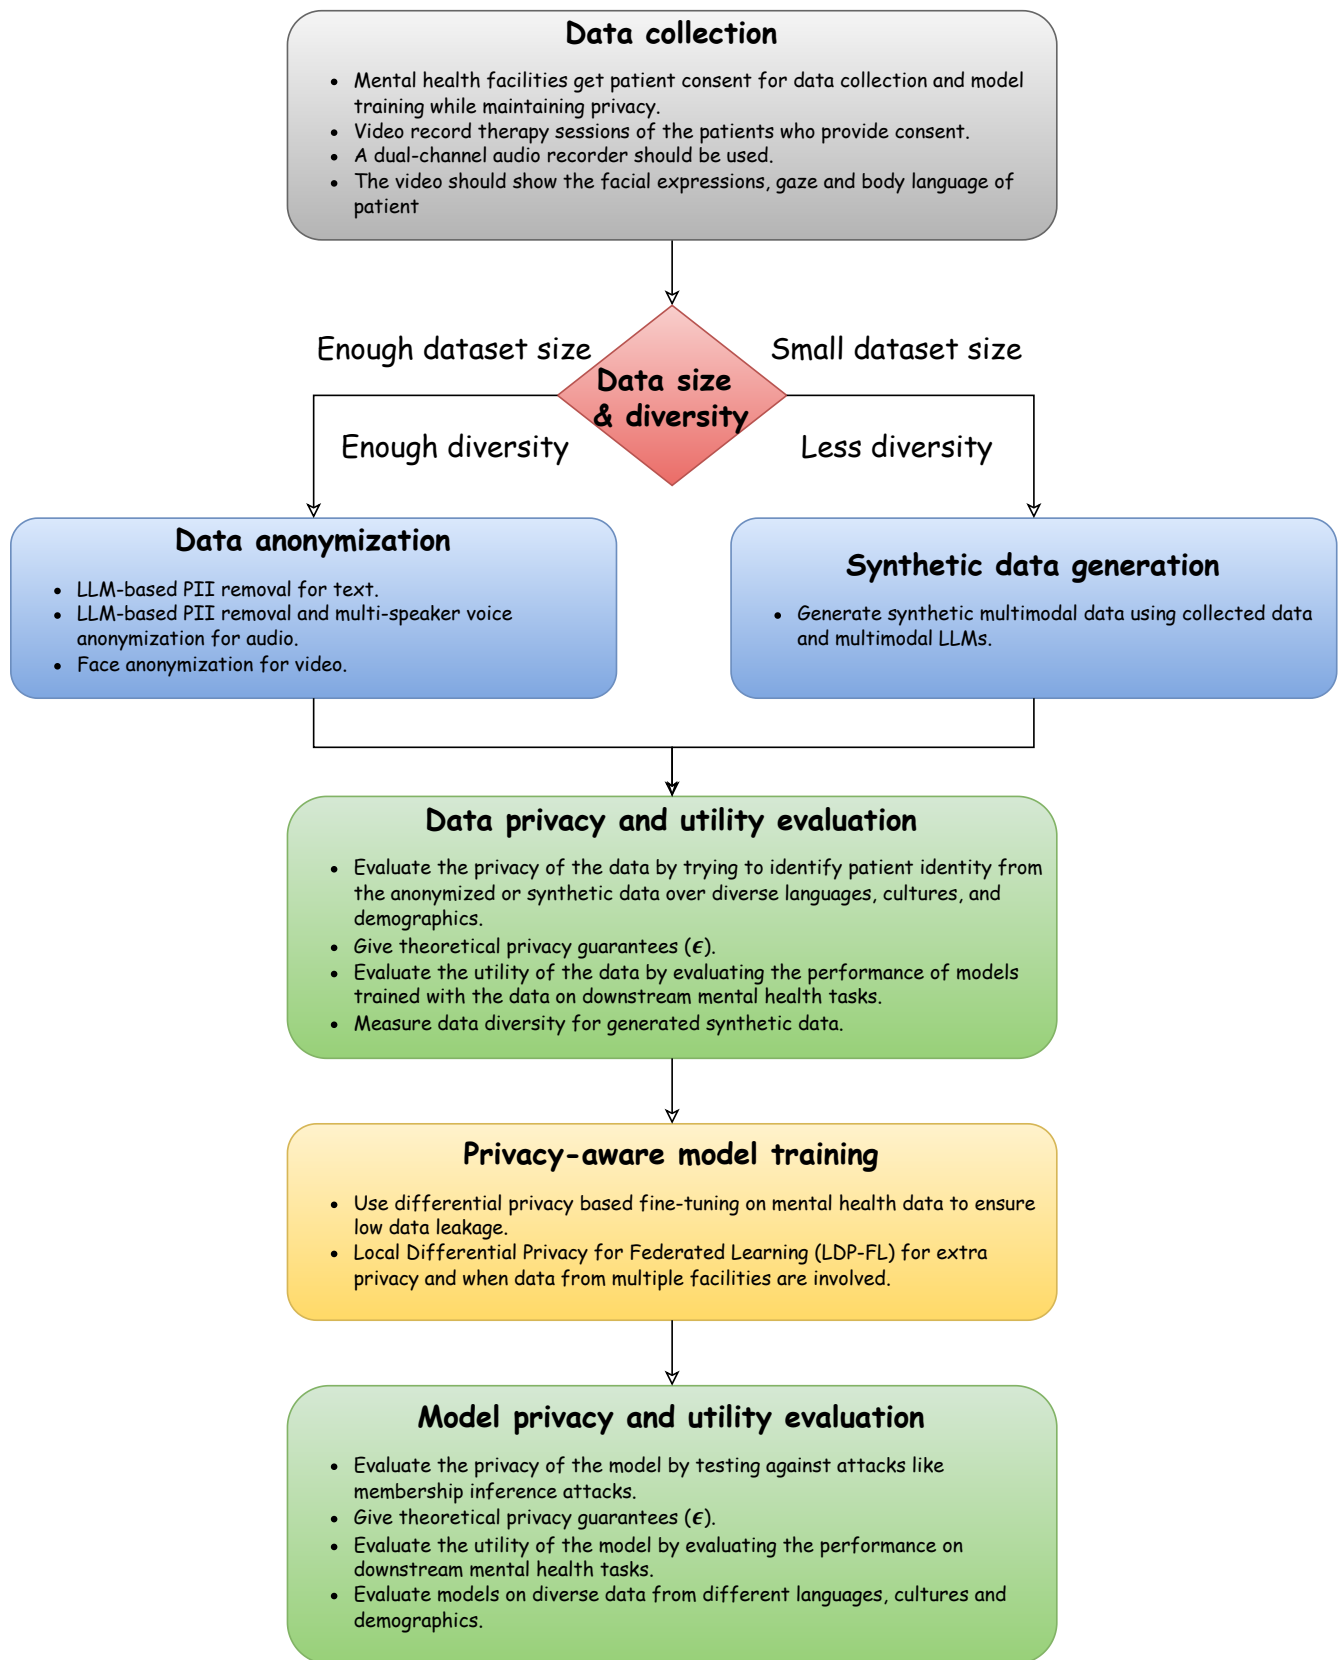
Data collection

- Mental health facilities get patient consent for data collection and model training while maintaining privacy.
- Video record therapy sessions of the patients who provide consent.
- A dual-channel audio recorder should be used.
- The video should show the facial expressions, gaze and body language of patient

Enough dataset size

Data size & diversity

Small dataset size

Enough diversity

Less diversity

Data anonymization

- LLM-based PII removal for text.
- LLM-based PII removal and multi-speaker voice anonymization for audio.
- Face anonymization for video.

Synthetic data generation

- Generate synthetic multimodal data using collected data and multimodal LLMs.

Data privacy and utility evaluation

- Evaluate the privacy of the data by trying to identify patient identity from the anonymized or synthetic data over diverse languages, cultures, and demographics.
- Give theoretical privacy guarantees ($\epsilon$).
- Evaluate the utility of the data by evaluating the performance of models trained with the data on downstream mental health tasks.
- Measure data diversity for generated synthetic data.

Privacy-aware model training

- Use differential privacy based fine-tuning on mental health data to ensure low data leakage.
- Local Differential Privacy for Federated Learning (LDP-FL) for extra privacy and when data from multiple facilities are involved.

Model privacy and utility evaluation

- Evaluate the privacy of the model by testing against attacks like membership inference attacks.
- Give theoretical privacy guarantees ($\epsilon$).
- Evaluate the utility of the model by evaluating the performance on downstream mental health tasks.
- Evaluate models on diverse data from different languages, cultures and demographics.